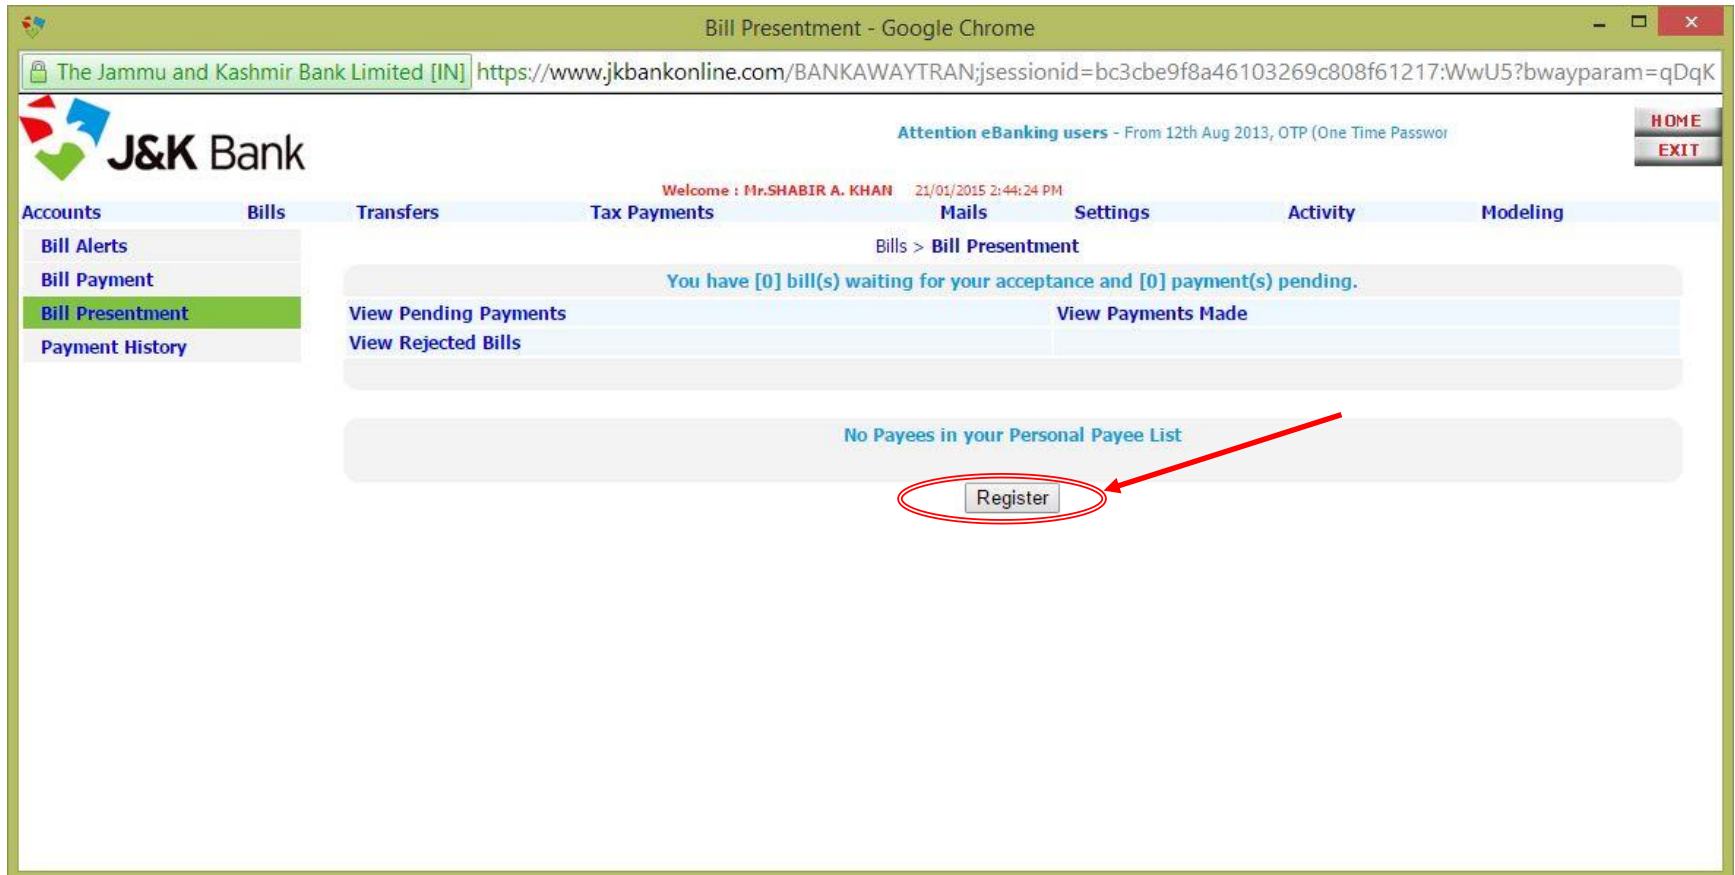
Bill Presentment - Google Chrome

The Jammu and Kashmir Bank Limited [IN] https://www.jkbankonline.com/BANKAWAYTRAN;jsessionid=bc3cbe9f8a46103269c808f61217:WwU5?bwayparam=qDqK

J&K Bank

Attention eBanking users - From 12th Aug 2013, OTP (One Time Passwor

HOME
EXIT

Welcome : Mr.SHABIR A. KHAN 21/01/2015 2:44:24 PM

Accounts Bills Transfers Tax Payments Mails Settings Activity Modeling

Bill Alerts
Bill Payment
Bill Presentment
Payment History

Bills > Bill Presentment

You have [0] bill(s) waiting for your acceptance and [0] payment(s) pending.

View Pending Payments View Payments Made
View Rejected Bills

No Payees in your Personal Payee List

Register